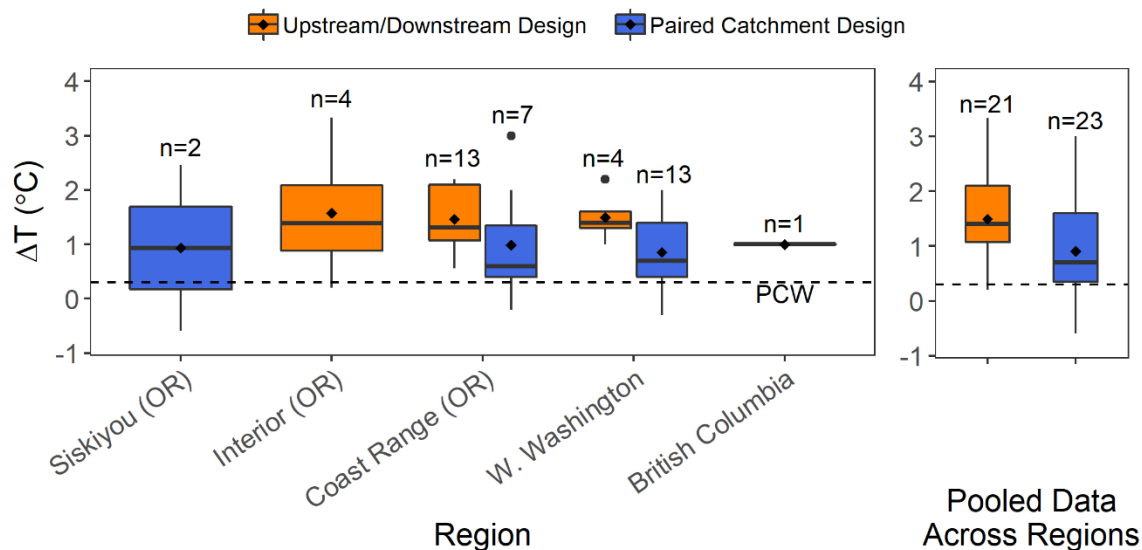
Upstream/Downstream Design
Paired Catchment Design

$\Delta T$ (°C)

4
3
2
1
0
-1

n=2
n=4
n=13
n=7
n=4
n=13
n=1
PCW

Siskiyou (OR)
Interior (OR)
Coast Range (OR)
W. Washington
British Columbia

Region

4
3
2
1
0
-1

n=21
n=23

Pooled Data Across Regions